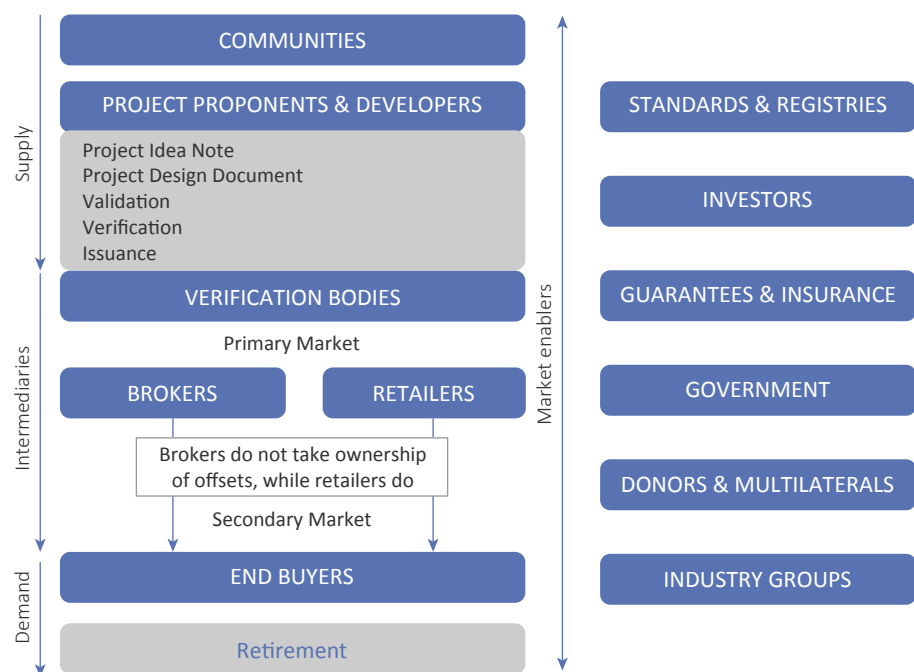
Supply

COMMUNITIES

PROJECT PROPONENTS & DEVELOPERS

Project Idea Note
Project Design Document
Validation
Verification
Issuance

Intermediaries

VERIFICATION BODIES

Primary Market

BROKERS

RETAILERS

Brokers do not take ownership of offsets, while retailers do

Secondary Market

Demand

END BUYERS

Retirement

Market enablers

STANDARDS & REGISTRIES

INVESTORS

GUARANTEES & INSURANCE

GOVERNMENT

DONORS & MULTILATERALS

INDUSTRY GROUPS